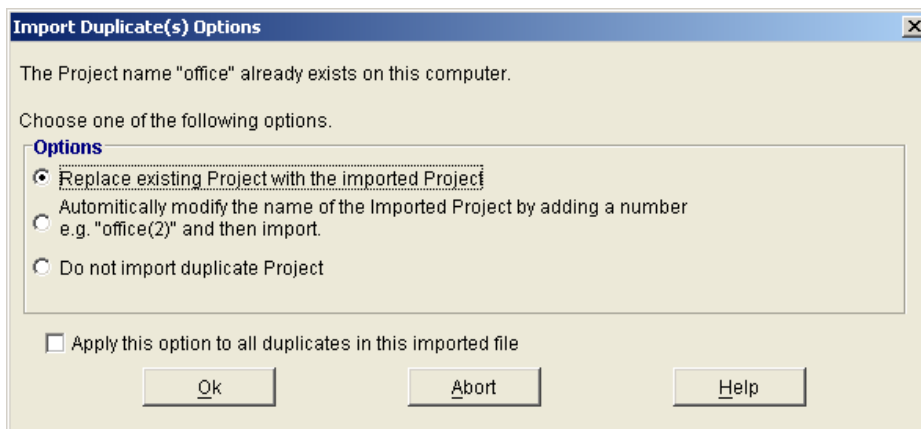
Import Duplicate(s) Options

The Project name "office" already exists on this computer.

Choose one of the following options.

Options

Replace existing Project with the imported Project

Automitically modify the name of the Imported Project by adding a number e.g. "office(2)" and then import.

Do not import duplicate Project

Apply this option to all duplicates in this imported file

Ok

Abort

Help